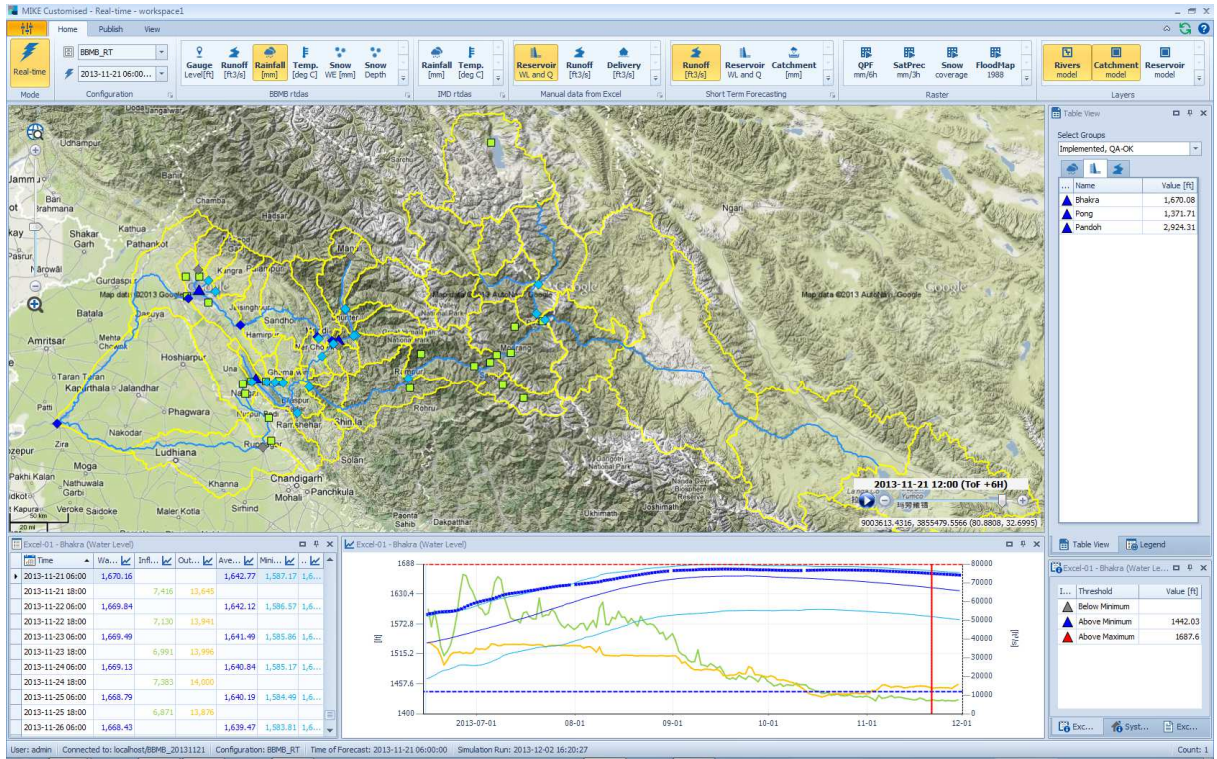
MIKE Customised - Real-time - workspace1

Home Publish View

Real-time
Mode

BBMB_RT
2013-11-21 06:00...
Configuration

Gauge Level[ft] Runoff [ft3/s] Rainfall [mm] Temp. [deg C] Snow WE [mm] Snow Depth
BBMB rtdas

Rainfall [mm] Temp. [deg C]
IMD rtdas

Reservoir WL and Q Runoff [ft3/s] Delivery [ft3/s]
Manual data from Excel

Runoff [ft3/s] Reservoir WL and Q Catchment [mm]
Short Term Forecasting

QPF mm/6h SatPrec mm/3h Snow coverage FloodMap 1988
Raster

Rivers model Catchment model Reservoir model
Layers

Udhampur
Jammu
Brahmana
Kathua
Shakar Garh
Pathankot
Narowal
Gurdaspur
Chamba
Kangra
Hadsal
Batala
Amritsar
Hoshiarpur
Kapurthala
Jalandhar
Tarn Taran
Phagwara
Patti
Nakodar
Zira
Ludhiana
Moga
Pakhi Kalan
Nathuwala Garbi
Khanna
Veroke
Maler Kotla
Sirhind
Chandigarh
Mohali
Panchkula
Solan
Shimla
Rohru
Rampur
Ngari
Map data ©2013 Google
Map data ©2013 AutoNavi, Google
Google
2013-11-21 12:00 (ToF +6H)
9003613.4316, 3855479.5566 (80.8808, 32.6995)
50 km
20 mi

Table View
Select Groups
Implemented, QA-OK
| ... | Name | Value [ft] |
|---|---|---|
| | Bhakra | 1,670.08 |
| | Pong | 1,371.71 |
| | Pandoh | 2,924.31 |

Table View Legend

Excel-01 - Bhakra (Water Level)
| Time | Wa... | Infl... | Out... | Ave... | Mini... | ... |
|---|---|---|---|---|---|---|
| 2013-11-21 06:00 | 1,670.16 | | | 1,642.77 | 1,587.17 | 1,6... |
| 2013-11-21 18:00 | | 7,416 | 13,645 | | | |
| 2013-11-22 06:00 | 1,669.84 | | | 1,642.12 | 1,586.57 | 1,6... |
| 2013-11-22 18:00 | | 7,130 | 13,941 | | | |
| 2013-11-23 06:00 | 1,669.49 | | | 1,641.49 | 1,585.86 | 1,6... |
| 2013-11-23 18:00 | | 6,991 | 13,996 | | | |
| 2013-11-24 06:00 | 1,669.13 | | | 1,640.84 | 1,585.17 | 1,6... |
| 2013-11-24 18:00 | | 7,383 | 14,000 | | | |
| 2013-11-25 06:00 | 1,668.79 | | | 1,640.19 | 1,584.49 | 1,6... |
| 2013-11-25 18:00 | | 6,871 | 13,876 | | | |
| 2013-11-26 06:00 | 1,668.43 | | | 1,639.47 | 1,583.81 | 1,6... |

Excel-01 - Bhakra (Water Level)
1688
1630.4
1572.8
1515.2
1457.6
1400
[ft]
80000
70000
60000
50000
40000
30000
20000
10000
0
[ft3/s]
2013-07-01 08-01 09-01 10-01 11-01 12-01

Excel-01 - Bhakra (Water Le...
| I... | Threshold | Value [ft] |
|---|---|---|
| | Below Minimum | |
| | Above Minimum | 1442.03 |
| | Above Maximum | 1687.6 |

Exc... Syst... Exc...

User: admin | Connected to: localhost/BBMB_20131121 | Configuration: BBMB_RT | Time of Forecast: 2013-11-21 06:00:00 | Simulation Run: 2013-12-02 16:20:27 | Count: 1